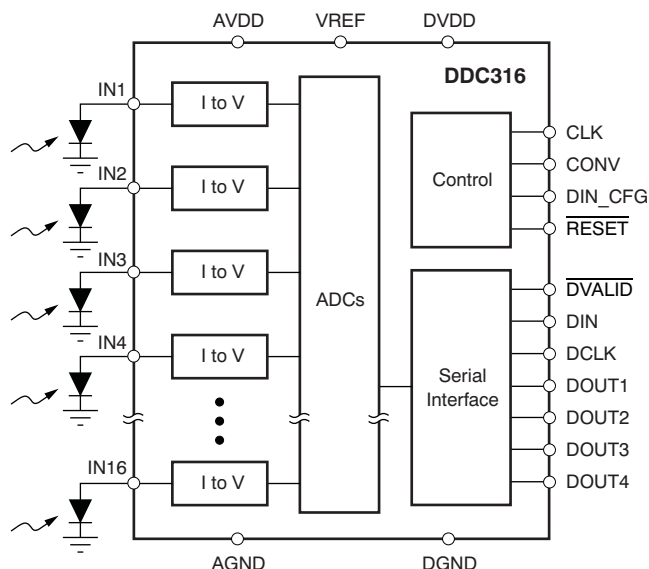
AVDD
VREF
DVDD

DDC316

IN1
I to V

IN2
I to V

IN3
I to V

IN4
I to V

IN16
I to V

ADCs

Control

CLK
CONV
DIN_CFG
$\overline{\text{RESET}}$

Serial Interface

$\overline{\text{DVALID}}$
DIN
DCLK
DOUT1
DOUT2
DOUT3
DOUT4

AGND
DGND